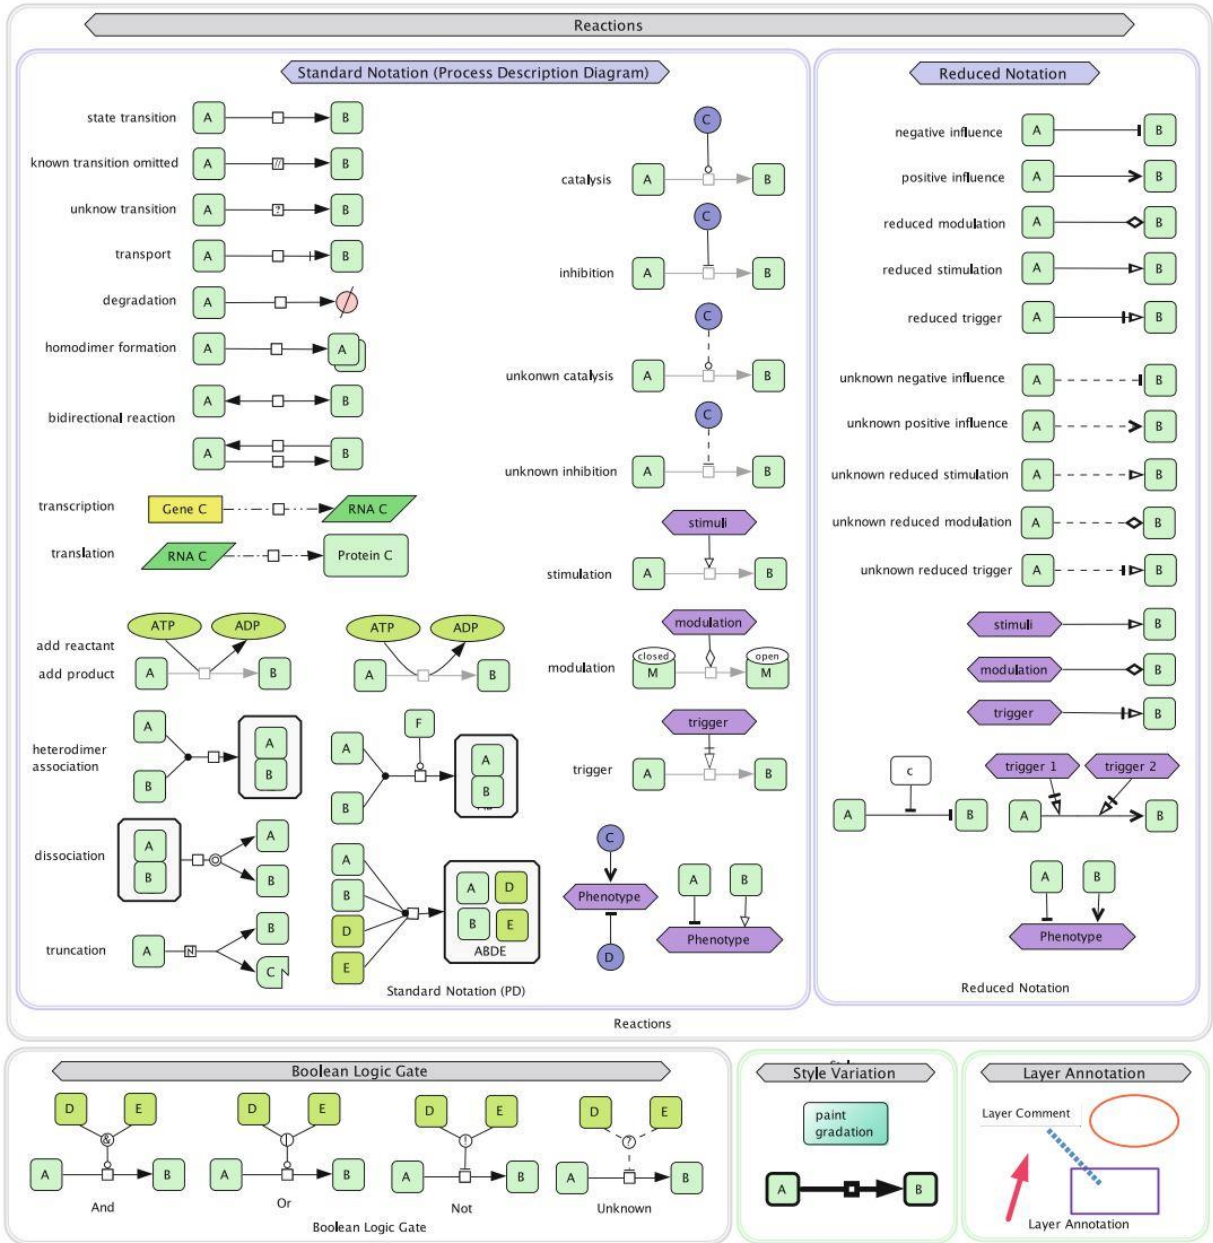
Reactions

Standard Notation (Process Description Diagram)

state transition A B
known transition omitted A B
unknow transition A ? B
transport A B
degradation A
homodimer formation A A
bidirectional reaction A B
A B
transcription Gene C RNA C
translation RNA C Protein C
add reactant
add product
ATP ADP A B
ATP ADP A B
heterodimer association
A B A B
F A B A B
dissociation A B A B
A B D E ABDE
truncation A N B C

catalysis C A B
inhibition C A B
unkonwn catalysis C A B
unknown inhibition C A B
stimuli
stimulation A B
modulation
modulation closed M open M
trigger
trigger A B
C Phenotype D
A B Phenotype

Standard Notation (PD)

Reduced Notation

negative influence A B
positive influence A B
reduced modulation A B
reduced stimulation A B
reduced trigger A B
unknown negative influence A B
unknown positive influence A B
unknown reduced stimulation A B
unknown reduced modulation A B
unknown reduced trigger A B
stimuli B
modulation B
trigger B
c A B
trigger 1 trigger 2 A B
A B Phenotype

Reduced Notation

Reactions

Boolean Logic Gate

D E A B And
D E A B Or
D E A B Not
D E A B Unknown

Boolean Logic Gate

Style Variation

paint gradation

A B

Layer Annotation

Layer Comment

Layer Annotation